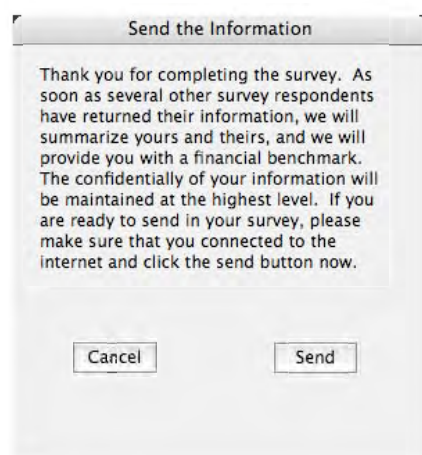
Send the Information

Thank you for completing the survey. As soon as several other survey respondents have returned their information, we will summarize yours and theirs, and we will provide you with a financial benchmark. The confidentially of your information will be maintained at the highest level. If you are ready to send in your survey, please make sure that you connected to the internet and click the send button now.

Cancel

Send